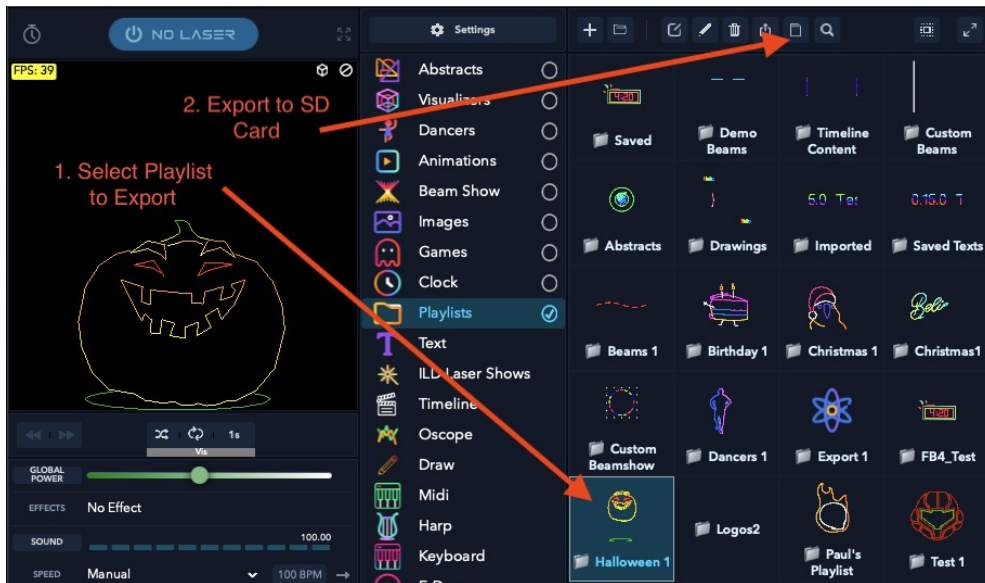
NO LASER

FPS: 39

2. Export to SD Card

1. Select Playlist to Export

1s

Vis

GLOBAL POWER

EFFECTS No Effect

SOUND 100.00

SPEED Manual 100 BPM

Settings

Abstracts
Visualizers
Dancers
Animations
Beam Show
Images
Games
Clock
Playlists
Text
ILD Laser Shows
Timeline
Oscope
Draw
Midi
Harp
Keyboard

4:20

Saved
Demo Beams
Timeline Content
Custom Beams
Abstracts
Drawings
5.0 Tes
Imported
0.15.0 T
Saved Texts
Beams 1
Birthday 1
Christmas 1
Christmas1
Custom Beamshow
Dancers 1
Export 1
4:20
FB4_Test
Halloween 1
Logos2
Paul's Playlist
Test 1